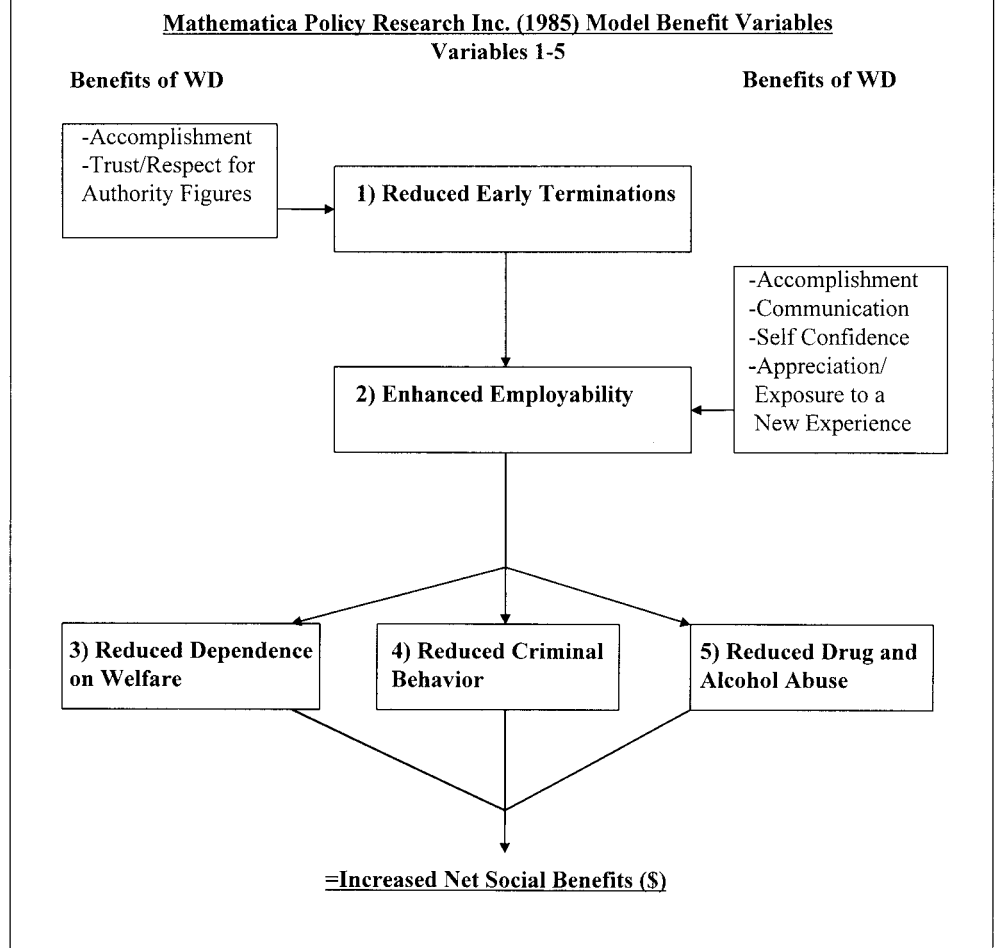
Mathematica Policy Research Inc. (1985) Model Benefit Variables
Variables 1-5

Benefits of WD

Benefits of WD

-Accomplishment
-Trust/Respect for Authority Figures

1) Reduced Early Terminations

-Accomplishment
-Communication
-Self Confidence
-Appreciation/ Exposure to a New Experience

2) Enhanced Employability

3) Reduced Dependence on Welfare

4) Reduced Criminal Behavior

5) Reduced Drug and Alcohol Abuse

=Increased Net Social Benefits ($)